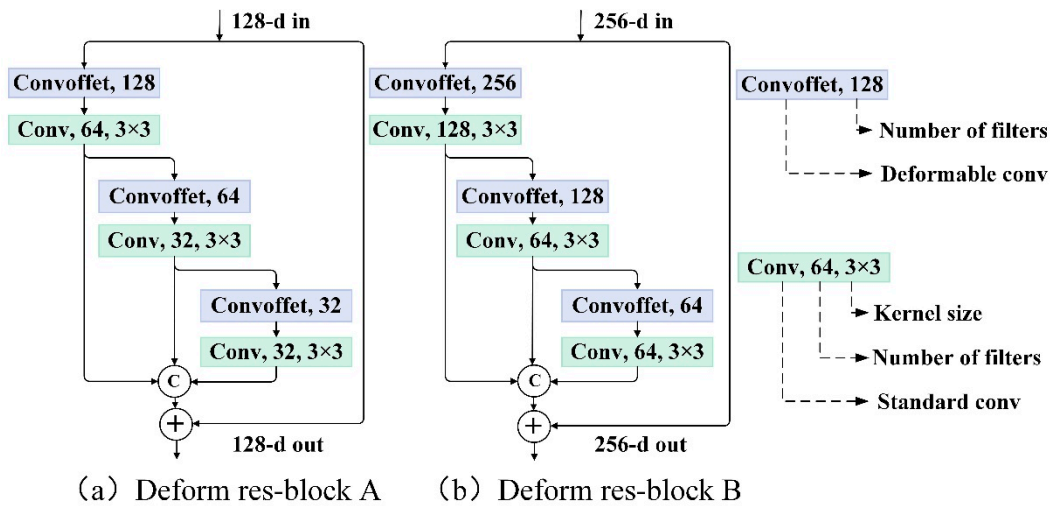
128-d in

Convoffet, 128

Conv, 64, 3×3

Convoffet, 64

Conv, 32, 3×3

Convoffet, 32

Conv, 32, 3×3

C

+

128-d out

（a）Deform res-block A

256-d in

Convoffet, 256

Conv, 128, 3×3

Convoffet, 128

Conv, 64, 3×3

Convoffet, 64

Conv, 64, 3×3

C

+

256-d out

（b）Deform res-block B

Convoffet, 128

Number of filters

Deformable conv

Conv, 64, 3×3

Kernel size

Number of filters

Standard conv